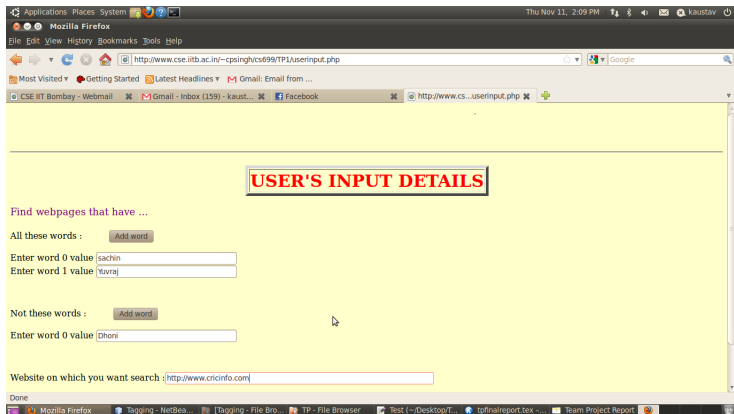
Applications Places System
Thu Nov 11, 2:09 PM kaustav

Mozilla Firefox

File Edit View History Bookmarks Tools Help

http://www.cse.iitb.ac.in/~cpsingh/cs699/TP1/userinput.php

Google

Most Visited ▾ Getting Started Latest Headlines ▾ Gmail: Email from ...

CSE IIT Bombay - Webmail
Gmail - Inbox (159) - kaust...
Facebook
http://www.cs...userinput.php

USER'S INPUT DETAILS

Find webpages that have ...

All these words : Add word

Enter word 0 value sachin
Enter word 1 value Yuvraj

Not these words : Add word

Enter word 0 value Dhoni

Website on which you want search : http://www.cricinfo.com

Done

Mozilla Firefox
Tagging - NetBea...
[Tagging - File Bro...
TP - File Browser
Test (~/Desktop/T...
tpfinalreport.tex -...
Team Project Report